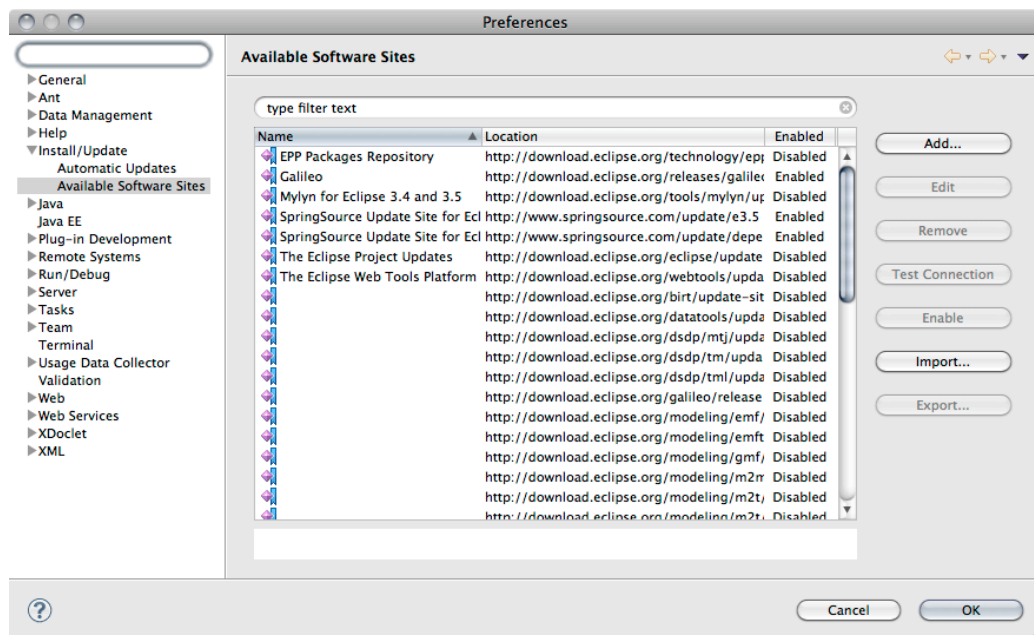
Preferences

General
Ant
Data Management
Help
Install/Update
Automatic Updates
Available Software Sites
Java
Java EE
Plug-in Development
Remote Systems
Run/Debug
Server
Tasks
Team
Terminal
Usage Data Collector
Validation
Web
Web Services
XDoclet
XML

Available Software Sites

type filter text

| Name | Location | Enabled |
|---|---|---|
| EPP Packages Repository | http://download.eclipse.org/technology/epp | Disabled |
| Galileo | http://download.eclipse.org/releases/galileo | Enabled |
| Mylyn for Eclipse 3.4 and 3.5 | http://download.eclipse.org/tools/mylyn/up | Disabled |
| SpringSource Update Site for Ecl | http://www.springsource.com/update/e3.5 | Enabled |
| SpringSource Update Site for Ecl | http://www.springsource.com/update/depe | Enabled |
| The Eclipse Project Updates | http://download.eclipse.org/eclipse/update | Disabled |
| The Eclipse Web Tools Platform | http://download.eclipse.org/webtools/upda | Disabled |
| | http://download.eclipse.org/birt/update-sit | Disabled |
| | http://download.eclipse.org/datatools/upda | Disabled |
| | http://download.eclipse.org/dsdp/mtj/upda | Disabled |
| | http://download.eclipse.org/dsdp/tm/upda | Disabled |
| | http://download.eclipse.org/dsdp/tml/upda | Disabled |
| | http://download.eclipse.org/galileo/release | Disabled |
| | http://download.eclipse.org/modeling/emf/ | Disabled |
| | http://download.eclipse.org/modeling/emft | Disabled |
| | http://download.eclipse.org/modeling/gmf/ | Disabled |
| | http://download.eclipse.org/modeling/m2m | Disabled |
| | http://download.eclipse.org/modeling/m2t/ | Disabled |
| | http://download.eclipse.org/modeling/m2t | Disabled |

Add...
Edit
Remove
Test Connection
Enable
Import...
Export...

Cancel
OK